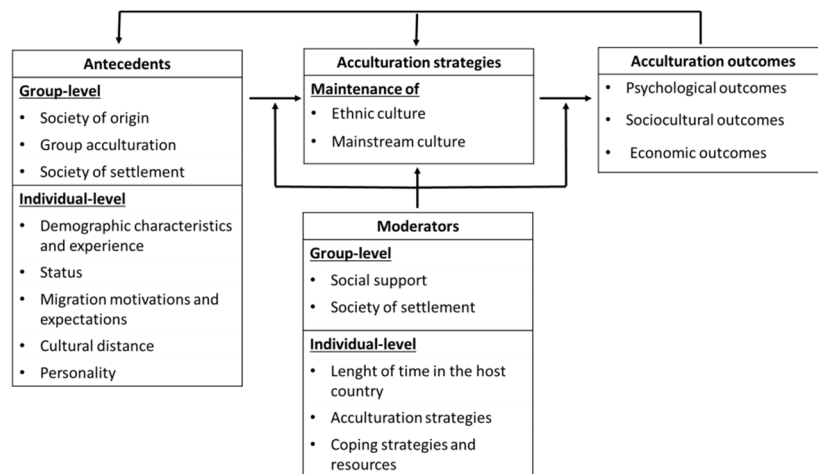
Antecedents

Group-level

- Society of origin
- Group acculturation
- Society of settlement

Individual-level

- Demographic characteristics and experience
- Status
- Migration motivations and expectations
- Cultural distance
- Personality

Acculturation strategies

Maintenance of

- Ethnic culture
- Mainstream culture

Acculturation outcomes

- Psychological outcomes
- Sociocultural outcomes
- Economic outcomes

Moderators

Group-level

- Social support
- Society of settlement

Individual-level

- Lenght of time in the host country
- Acculturation strategies
- Coping strategies and resources